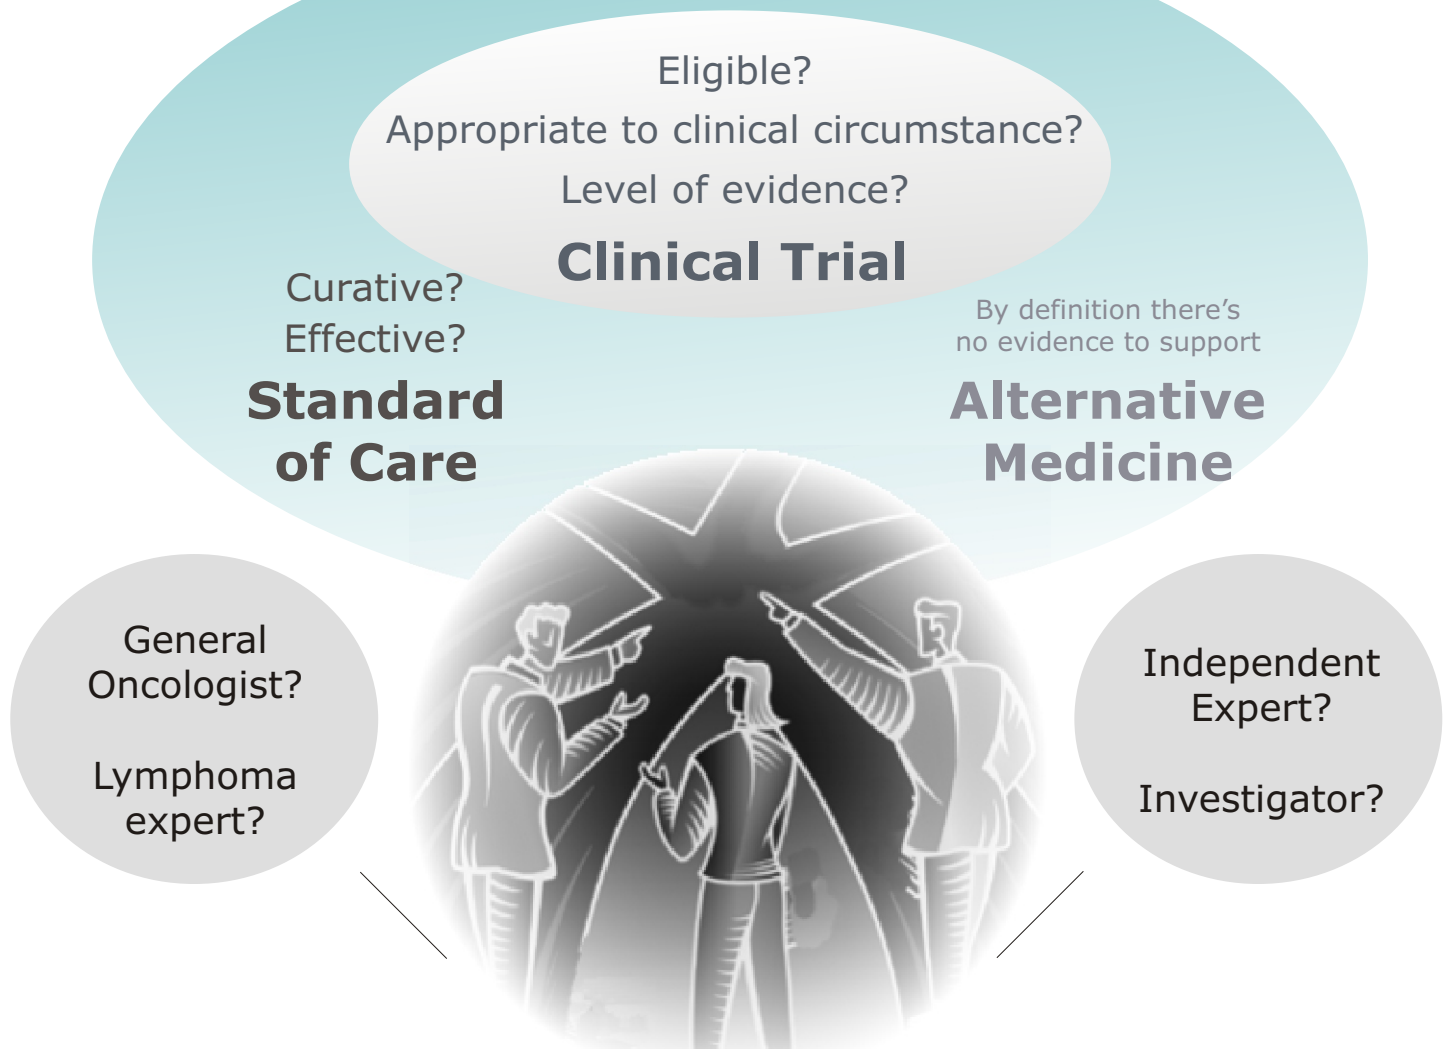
Eligible?
Appropriate to clinical circumstance?
Level of evidence?
Clinical Trial

Curative?
Effective?
Standard of Care

By definition there's no evidence to support
Alternative Medicine

General Oncologist?

Lymphoma expert?

Independent Expert?

Investigator?